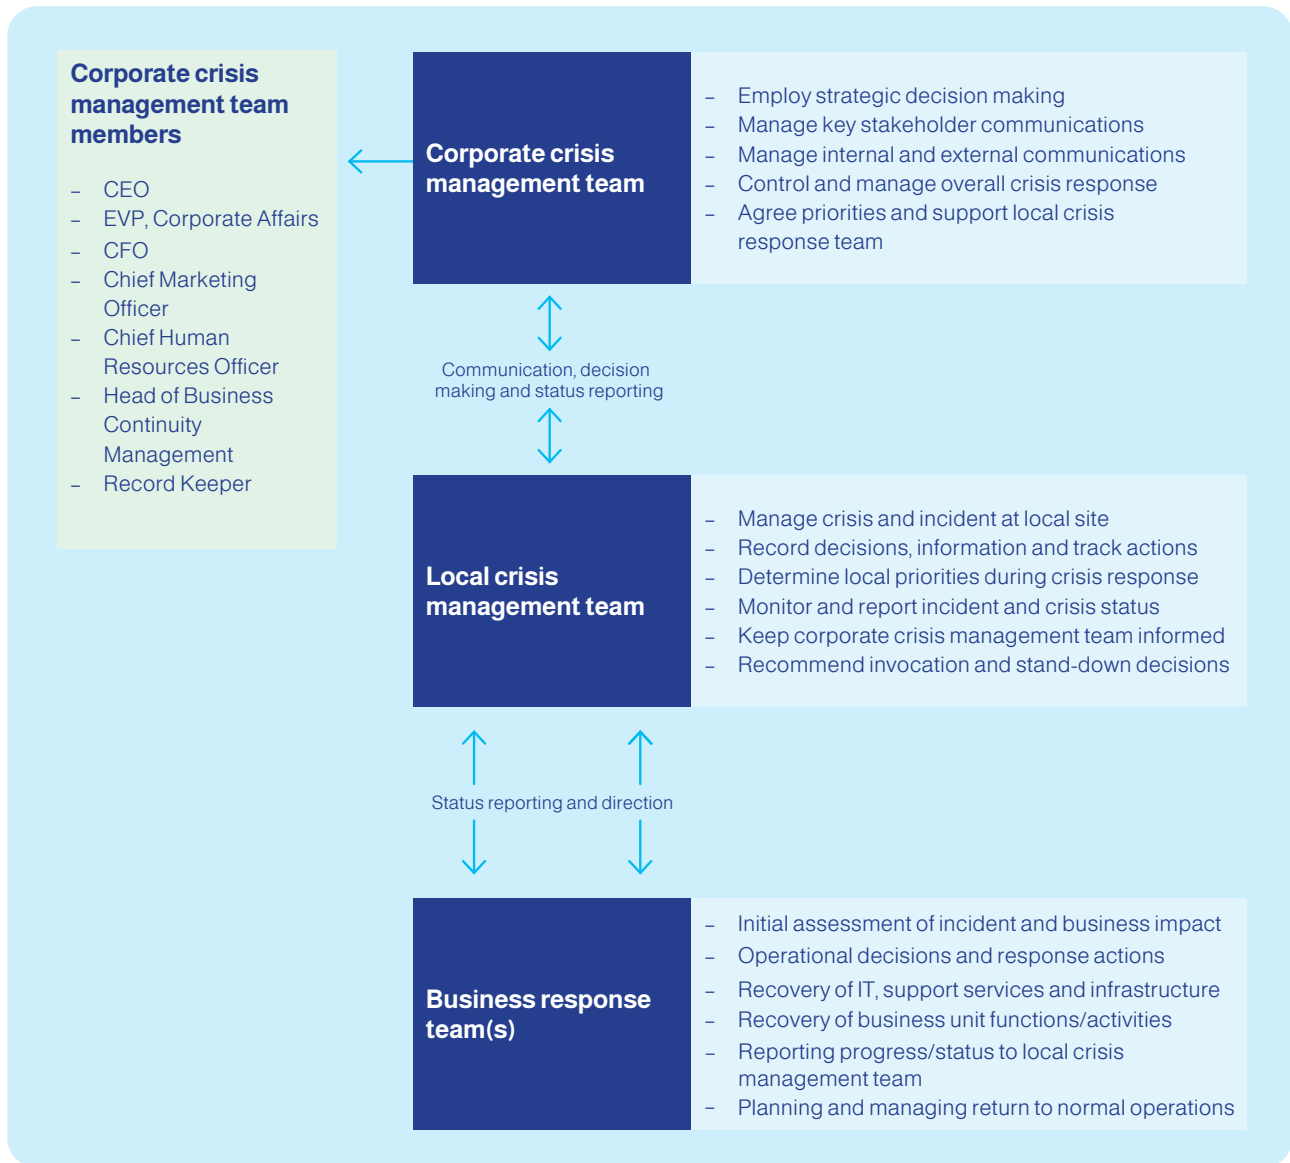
Corporate crisis management team members

– CEO
– EVP, Corporate Affairs
– CFO
– Chief Marketing Officer
– Chief Human Resources Officer
– Head of Business Continuity Management
– Record Keeper

Corporate crisis management team

– Employ strategic decision making
– Manage key stakeholder communications
– Manage internal and external communications
– Control and manage overall crisis response
– Agree priorities and support local crisis response team

Communication, decision making and status reporting

Local crisis management team

– Manage crisis and incident at local site
– Record decisions, information and track actions
– Determine local priorities during crisis response
– Monitor and report incident and crisis status
– Keep corporate crisis management team informed
– Recommend invocation and stand-down decisions

Status reporting and direction

Business response team(s)

– Initial assessment of incident and business impact
– Operational decisions and response actions
– Recovery of IT, support services and infrastructure
– Recovery of business unit functions/activities
– Reporting progress/status to local crisis management team
– Planning and managing return to normal operations